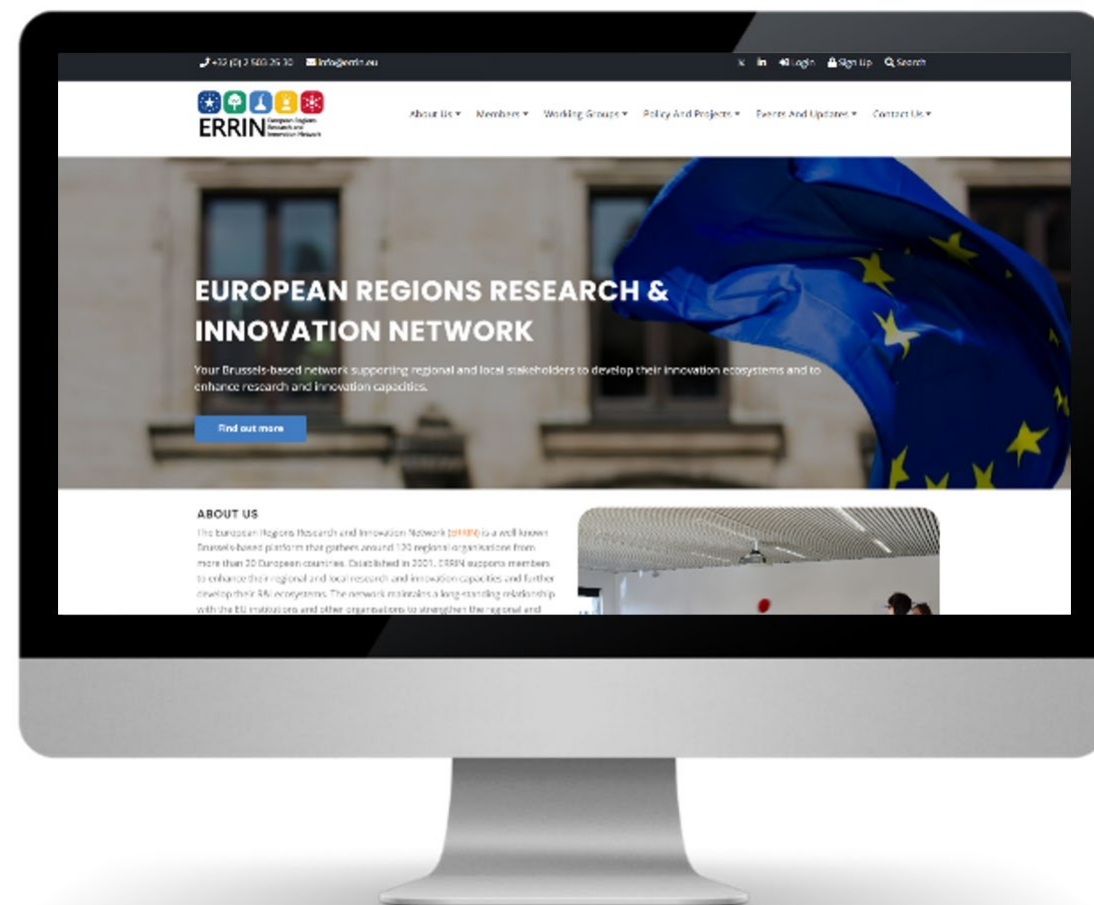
+32 (0) 2 503 25 30 info@errin.eu

X in Login Sign Up Search

ERRIN European Regions Research and Innovation Network

About Us ▾ Members ▾ Working Groups ▾ Policy And Projects ▾ Events And Updates ▾ Contact Us ▾

EUROPEAN REGIONS RESEARCH & INNOVATION NETWORK

Your Brussels-based network supporting regional and local stakeholders to develop their innovation ecosystems and to enhance research and innovation capacities.

Find out more

ABOUT US

The European Regions Research and Innovation Network (ERRIN) is a well known Brussels-based platform that gathers around 120 regional organisations from more than 20 European countries. Established in 2001, ERRIN supports members to enhance their regional and local research and innovation capacities and further develop their R&I ecosystems. The network maintains a long-standing relationship with the EU institutions and other organisations to strengthen the regional and